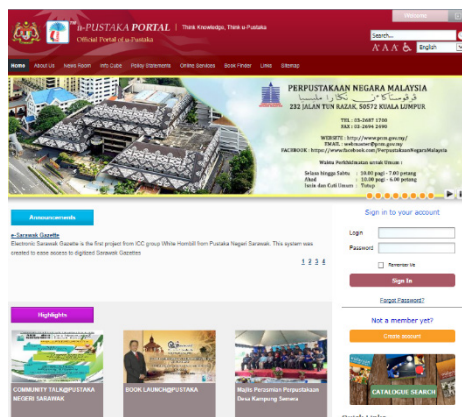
u-PUSTAKA PORTAL | Think Knowledge, Think u-Pustaka
Official Portal of u-Pustaka

Search...
A A A English

Home About Us News Room Info Cube Policy Statements Online Services Book Finder Links Sitemap

PERPUSTAKAAN NEGARA MALAYSIA
232 JALAN TUN RAZAK, 50572 KUALA LUMPUR

TEL : 03-2687 1700
FAX : 03-2694 2490

WEBSITE : http://www.pnm.gov.my/
EMAIL : webmaster@pnm.gov.my
FACEBOOK : https://www.facebook.com/PerpustakaanNegaraMalaysia

Waktu Perkhidmatan untuk Umum :
Selasa hingga Sabtu : 10.00 pagi - 7.00 petang
Ahad : 10.00 pagi - 6.00 petang
Isnin dan Cuti Umum : Tutup

Announcements

e-Sarawak Gazette
Electronic Sarawak Gazette is the first project from ICC group White Hornbill from Pustaka Negeri Sarawak. This system was created to ease access to digitized Sarawak Gazettes

1 2 3 4

Sign in to your account
Login
Password
Remember Me
Sign In
Forgot Password?

Not a member yet?
Create account

Highlights

COMMUNITY TALK@PUSTAKA NEGERI SARAWAK

BOOK LAUNCH@PUSTAKA

Majlis Perasmian Perpustakaan Desa Kampung Semera

CATALOGUE SEARCH